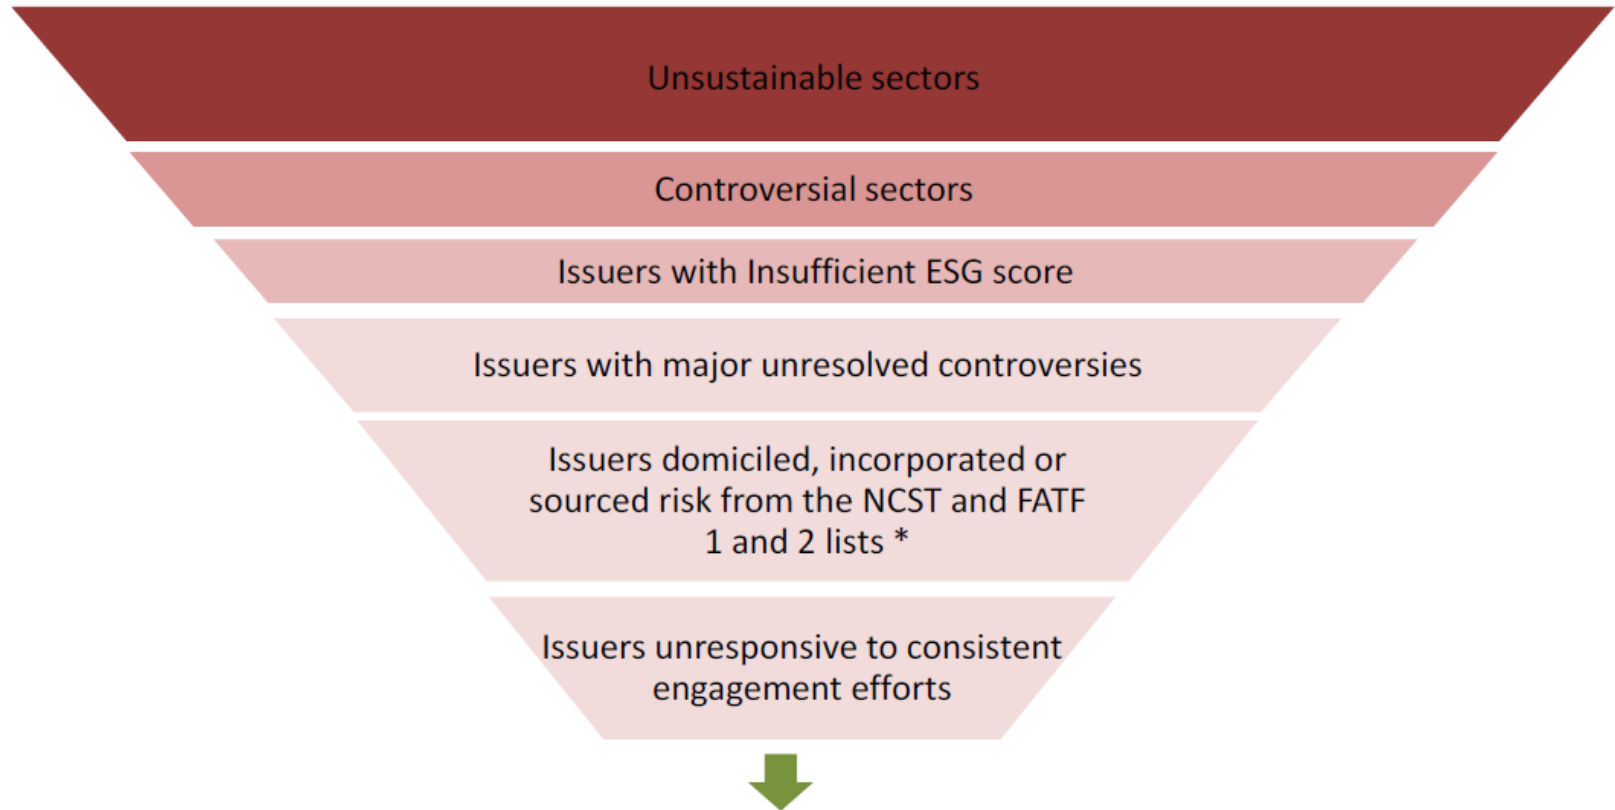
Unsustainable sectors

Controversial sectors

Issuers with Insufficient ESG score

Issuers with major unresolved controversies

Issuers domiciled, incorporated or sourced risk from the NCST and FATF 1 and 2 lists *

Issuers unresponsive to consistent engagement efforts